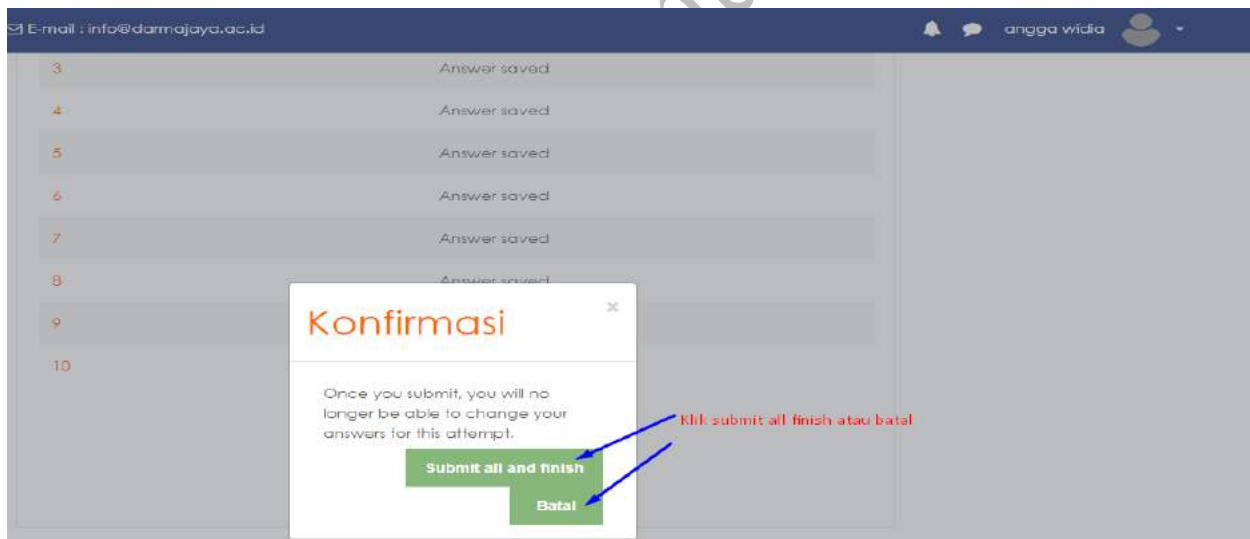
E-mail : info@darmajaya.ac.id

angga widia

3 Answer saved

4 Answer saved

5 Answer saved

6 Answer saved

7 Answer saved

8 Answer saved

9

10

Konfirmasi

×

Once you submit, you will no longer be able to change your answers for this attempt.

Submit all and finish

Batal

Klik submit all finish atau batal